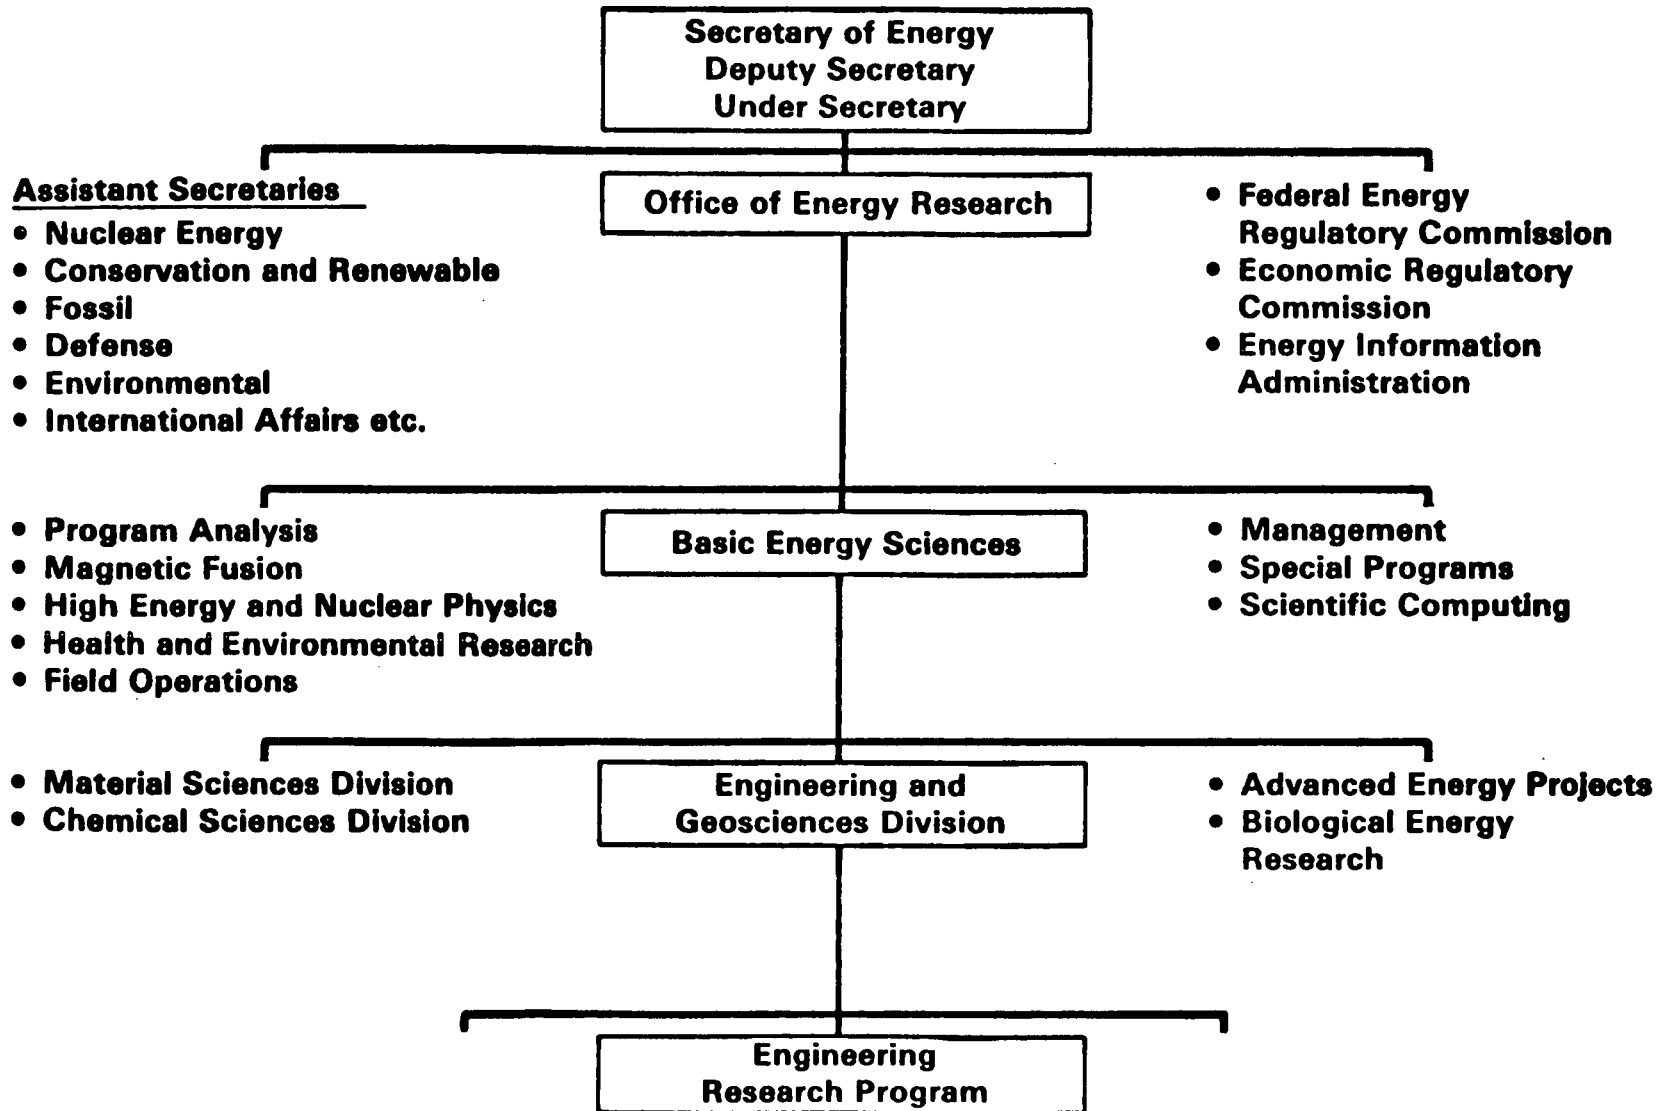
Secretary of Energy
Deputy Secretary
Under Secretary

Assistant Secretaries
• Nuclear Energy
• Conservation and Renewable
• Fossil
• Defense
• Environmental
• International Affairs etc.

Office of Energy Research

• Federal Energy Regulatory Commission
• Economic Regulatory Commission
• Energy Information Administration

• Program Analysis
• Magnetic Fusion
• High Energy and Nuclear Physics
• Health and Environmental Research
• Field Operations

Basic Energy Sciences

• Management
• Special Programs
• Scientific Computing

• Material Sciences Division
• Chemical Sciences Division

Engineering and Geosciences Division

• Advanced Energy Projects
• Biological Energy Research

Engineering Research Program